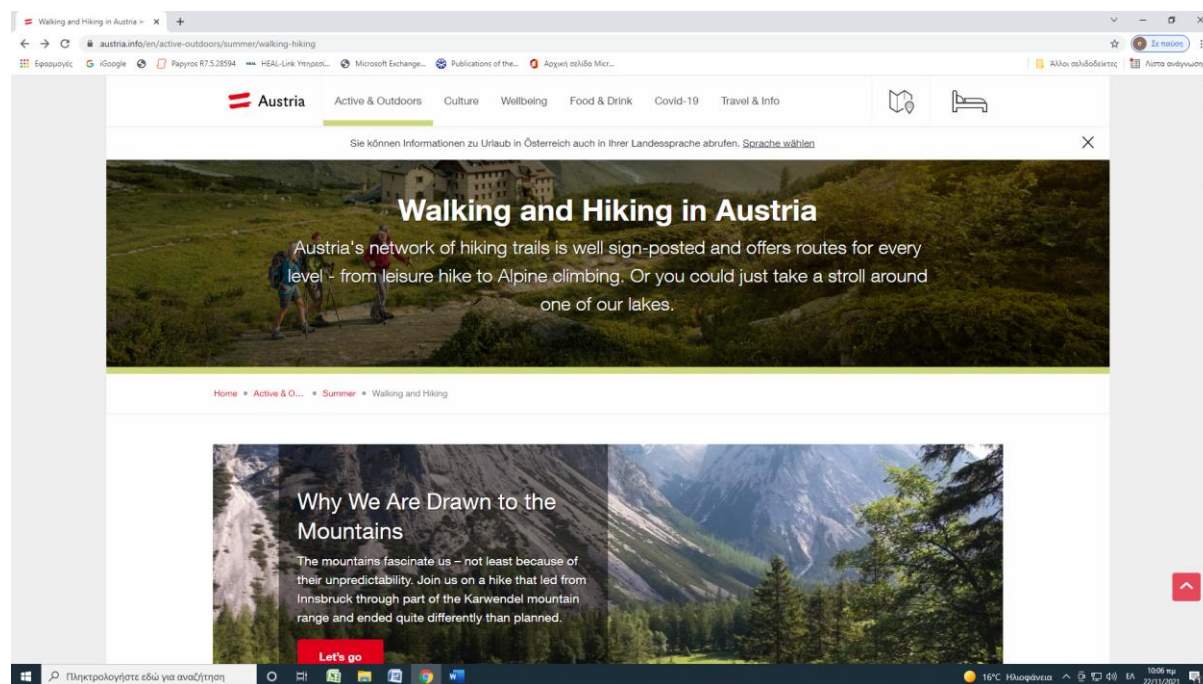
Walking and Hiking in Austria ×

austria.info/en/active-outdoors/summer/walking-hiking

Εφαρμογές iGoogle Papyros R7.5.28594 HEAL-Link Υπηρεσί... Microsoft Exchange... Publications of the... Αρχική σελίδα Micr...

Άλλοι σελιδοδείκτες Λίστα ανάγνωσης

Σε παύση

Austria Active & Outdoors Culture Wellbeing Food & Drink Covid-19 Travel & Info

Sie können Informationen zu Urlaub in Österreich auch in Ihrer Landessprache abrufen. Sprache wählen

Walking and Hiking in Austria

Austria's network of hiking trails is well sign-posted and offers routes for every level - from leisure hike to Alpine climbing. Or you could just take a stroll around one of our lakes.

Home • Active & O... • Summer • Walking and Hiking

Why We Are Drawn to the Mountains

The mountains fascinate us – not least because of their unpredictability. Join us on a hike that led from Innsbruck through part of the Karwendel mountain range and ended quite differently than planned.

Let's go

Πληκτρολογήστε εδώ για αναζήτηση

16°C Ηλιοφάνεια ΕΛ 10:06 πμ 22/11/2021